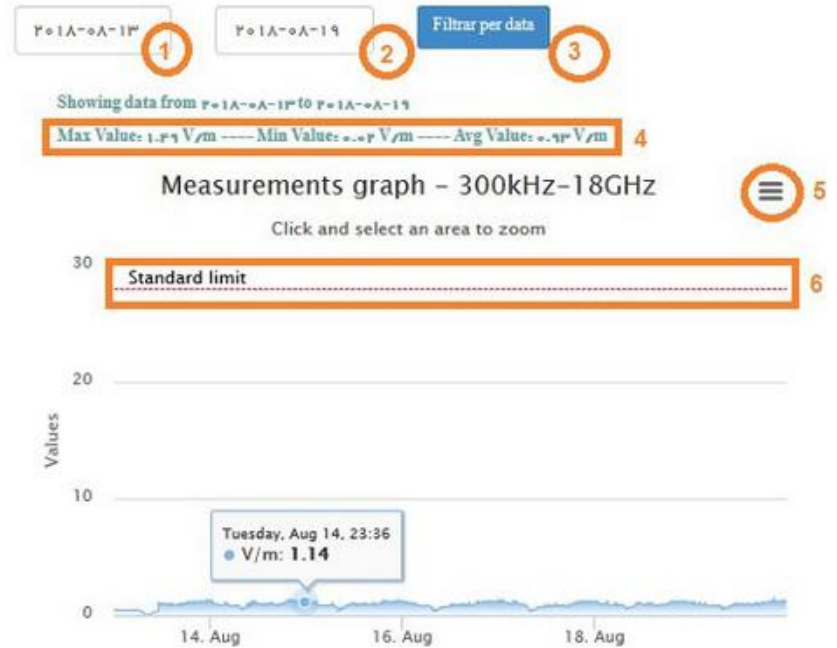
۲۰۱۸-۰۸-۱۳ 1 ۲۰۱۸-۰۸-۱۹ 2 Filtrar per data 3

Showing data from ۲۰۱۸-۰۸-۱۳ to ۲۰۱۸-۰۸-۱۹

Max Value: ۱.۳۹ V/m ----- Min Value: ۰.۰۲ V/m ----- Avg Value: ۰.۹۳ V/m 4

Measurements graph - 300kHz-18GHz 5

Click and select an area to zoom

30

Standard limit 6

20

Values

10

Tuesday, Aug 14, 23:36
● V/m: **1.14**

0

14. Aug 16. Aug 18. Aug